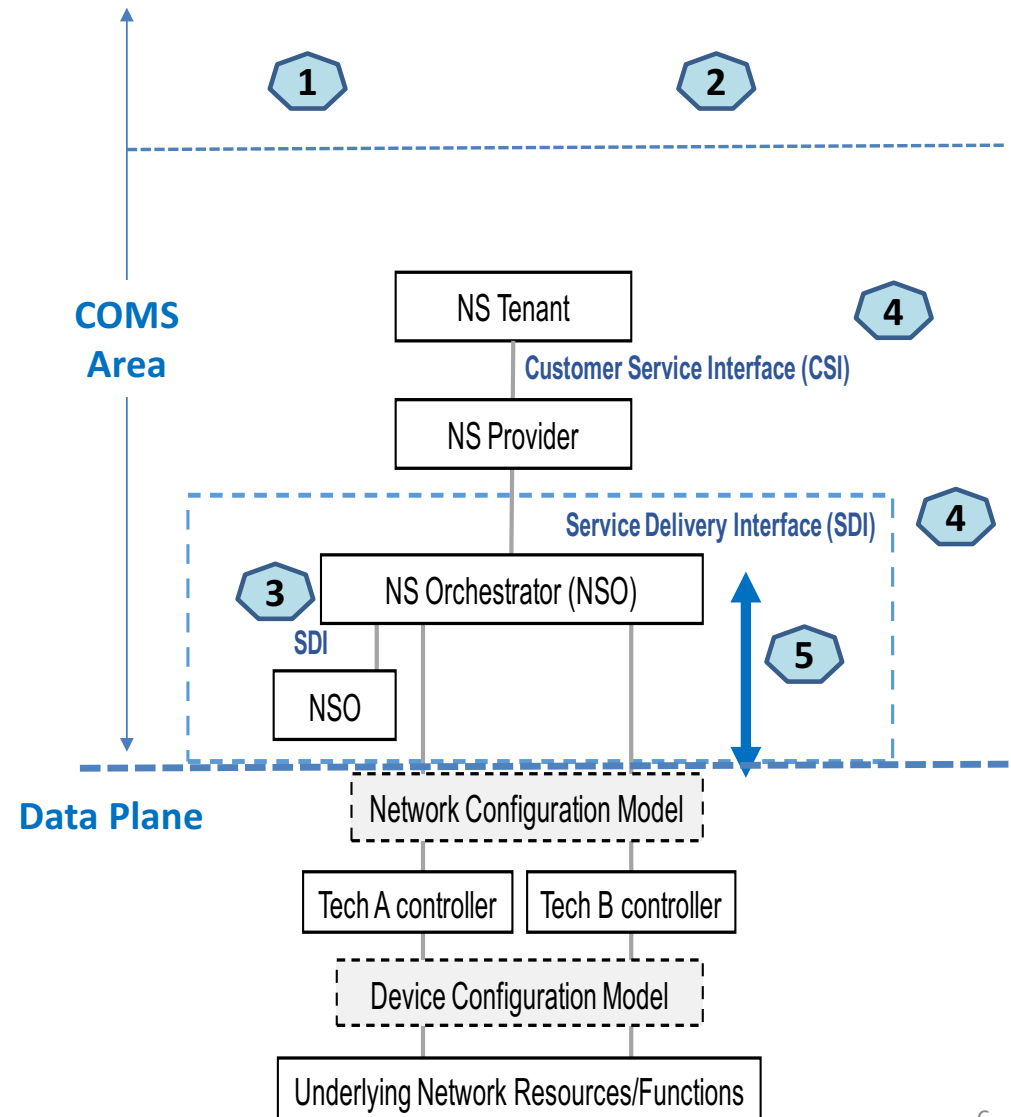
1

2

COMS Area

NS Tenant

4

Customer Service Interface (CSI)

NS Provider

Service Delivery Interface (SDI)

4

3

NS Orchestrator (NSO)

SDI

5

NSO

Data Plane

Network Configuration Model

Tech A controller

Tech B controller

Device Configuration Model

Underlying Network Resources/Functions

6